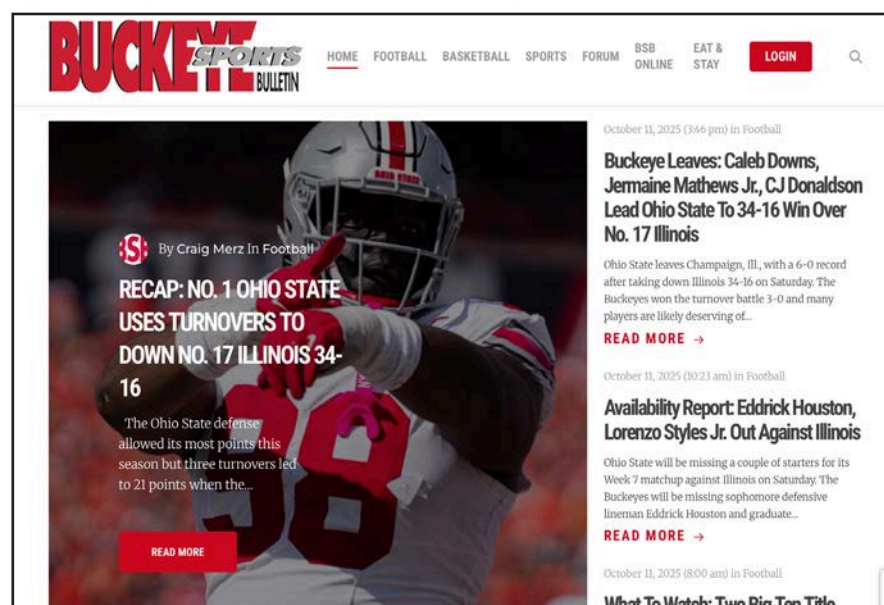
BUCKEYE SPORTS BULLETIN

HOME FOOTBALL BASKETBALL SPORTS FORUM BSB ONLINE EAT & STAY LOGIN

By Craig Merz In Football

RECAP: NO. 1 OHIO STATE USES TURNOVERS TO DOWN NO. 17 ILLINOIS 34-16

The Ohio State defense allowed its most points this season but three turnovers led to 21 points when the...

READ MORE

October 11, 2025 (3:46 pm) in Football

Buckeye Leaves: Caleb Downs, Jermaine Mathews Jr., CJ Donaldson Lead Ohio State To 34-16 Win Over No. 17 Illinois

Ohio State leaves Champaign, Ill., with a 6-0 record after taking down Illinois 34-16 on Saturday. The Buckeyes won the turnover battle 3-0 and many players are likely deserving of...

READ MORE →

October 11, 2025 (10:23 am) in Football

Availability Report: Eddrick Houston, Lorenzo Styles Jr. Out Against Illinois

Ohio State will be missing a couple of starters for its Week 7 matchup against Illinois on Saturday. The Buckeyes will be missing sophomore defensive lineman Eddrick Houston and graduate...

READ MORE →

October 11, 2025 (8:00 am) in Football

What To Watch: Two Big Ten Title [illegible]